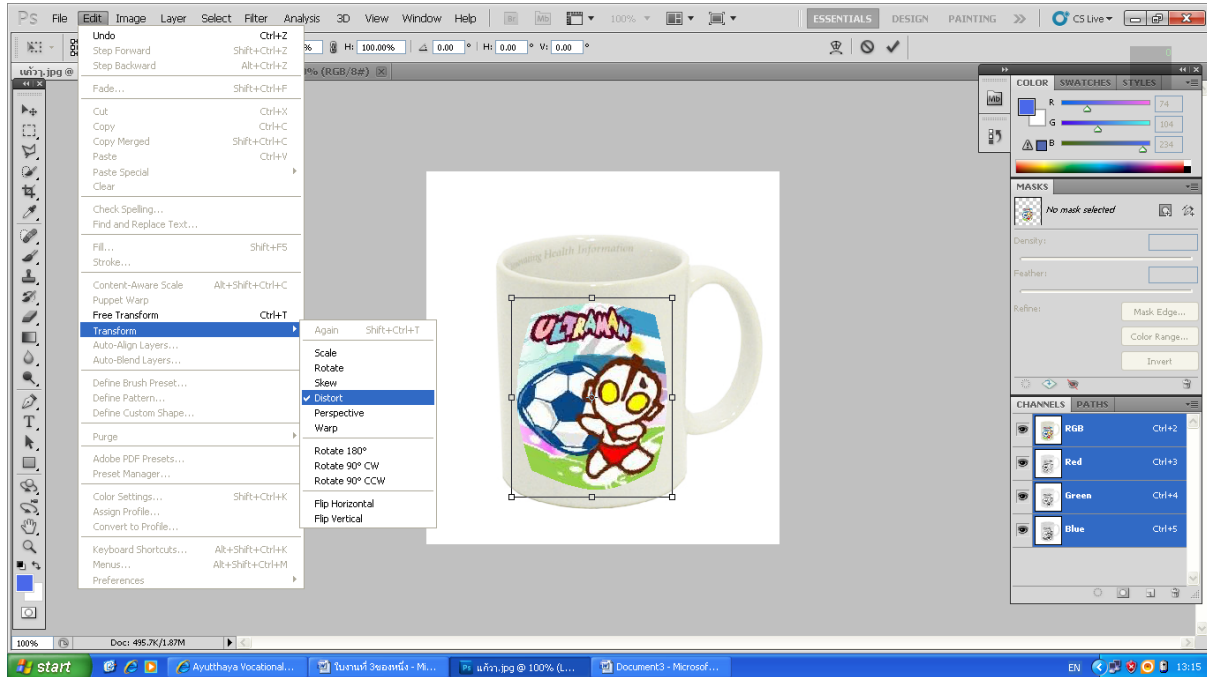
Ps File Edit Image Layer Select Filter Analysis 3D View Window Help 100% ESSENTIALS DESIGN PAINTING » CS Live

% H: 100.00% 0.00 ° H: 0.00 ° V: 0.00 °

แก้ว.jpg @ % (RGB/8#)

Undo Ctrl+Z
Step Forward Shift+Ctrl+Z
Step Backward Alt+Ctrl+Z
Fade... Shift+Ctrl+F
Cut Ctrl+X
Copy Ctrl+C
Copy Merged Shift+Ctrl+C
Paste Ctrl+V
Paste Special
Clear
Check Spelling...
Find and Replace Text...
Fill... Shift+F5
Stroke...
Content-Aware Scale Alt+Shift+Ctrl+C
Puppet Warp
Free Transform Ctrl+T
Transform
Auto-Align Layers...
Auto-Blend Layers...
Define Brush Preset...
Define Pattern...
Define Custom Shape...
Purge
Adobe PDF Presets...
Preset Manager...
Color Settings... Shift+Ctrl+K
Assign Profile...
Convert to Profile...
Keyboard Shortcuts... Alt+Shift+Ctrl+K
Menus... Alt+Shift+Ctrl+M
Preferences

Again Shift+Ctrl+T
Scale
Rotate
Skew
Distort
Perspective
Warp
Rotate 180°
Rotate 90° CW
Rotate 90° CCW
Flip Horizontal
Flip Vertical

Health Information
ULTRAMAN

COLOR SWATCHES STYLES
R 74
G 104
B 234

MASKS
No mask selected
Density:
Feather:
Refine: Mask Edge...
Color Range...
Invert

CHANNELS PATHS
RGB Ctrl+2
Red Ctrl+3
Green Ctrl+4
Blue Ctrl+5

100% Doc: 495.7K/1.87M

start Ayutthaya Vocational... ใบงานที่ 3ของหนึ่ง - Mi... แก้ว.jpg @ 100% (L... Document3 - Microsof... EN 13:15